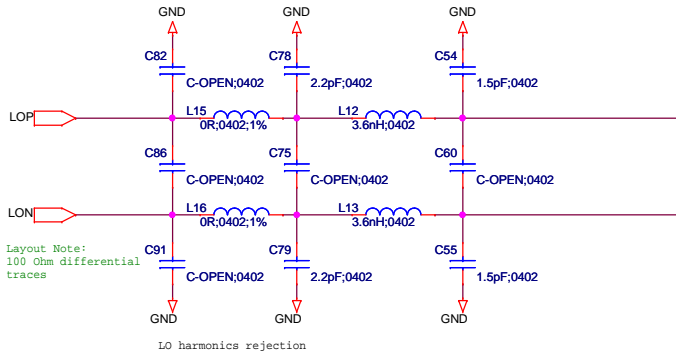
GND GND GND

C82
C-OPEN;0402

C78
2.2pF;0402

C54
1.5pF;0402

LOP

L15
0R;0402;1%

L12
3.6nH;0402

C86
C-OPEN;0402

C75
C-OPEN;0402

C60
C-OPEN;0402

LON

L16
0R;0402;1%

L13
3.6nH;0402

Layout Note:
100 Ohm differential traces

C91
C-OPEN;0402

C79
2.2pF;0402

C55
1.5pF;0402

GND GND GND

LO harmonics rejection